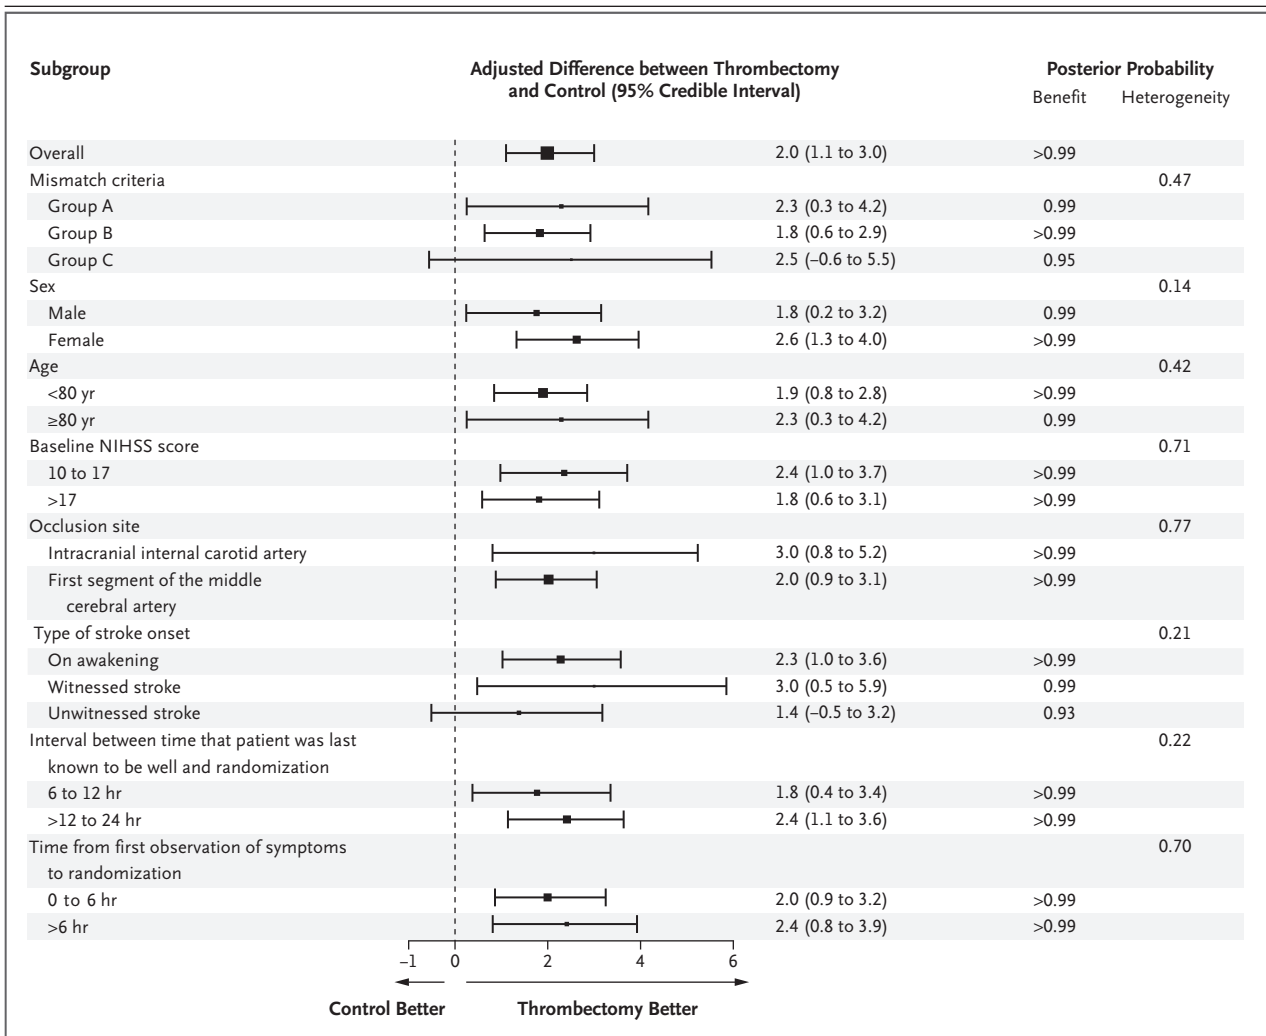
| Subgroup | Adjusted Difference between Thrombectomy and Control (95% Credible Interval) | Posterior Probability Benefit | Heterogeneity |
|---|---|---|---|
| Overall | 2.0 (1.1 to 3.0) | >0.99 | |
| Mismatch criteria | | | 0.47 |
| Group A | 2.3 (0.3 to 4.2) | 0.99 | |
| Group B | 1.8 (0.6 to 2.9) | >0.99 | |
| Group C | 2.5 (−0.6 to 5.5) | 0.95 | |
| Sex | | | 0.14 |
| Male | 1.8 (0.2 to 3.2) | 0.99 | |
| Female | 2.6 (1.3 to 4.0) | >0.99 | |
| Age | | | 0.42 |
| <80 yr | 1.9 (0.8 to 2.8) | >0.99 | |
| ≥80 yr | 2.3 (0.3 to 4.2) | 0.99 | |
| Baseline NIHSS score | | | 0.71 |
| 10 to 17 | 2.4 (1.0 to 3.7) | >0.99 | |
| >17 | 1.8 (0.6 to 3.1) | >0.99 | |
| Occlusion site | | | 0.77 |
| Intracranial internal carotid artery | 3.0 (0.8 to 5.2) | >0.99 | |
| First segment of the middle cerebral artery | 2.0 (0.9 to 3.1) | >0.99 | |
| Type of stroke onset | | | 0.21 |
| On awakening | 2.3 (1.0 to 3.6) | >0.99 | |
| Witnessed stroke | 3.0 (0.5 to 5.9) | 0.99 | |
| Unwitnessed stroke | 1.4 (−0.5 to 3.2) | 0.93 | |
| Interval between time that patient was last known to be well and randomization | | | 0.22 |
| 6 to 12 hr | 1.8 (0.4 to 3.4) | >0.99 | |
| >12 to 24 hr | 2.4 (1.1 to 3.6) | >0.99 | |
| Time from first observation of symptoms to randomization | | | 0.70 |
| 0 to 6 hr | 2.0 (0.9 to 3.2) | >0.99 | |
| >6 hr | 2.4 (0.8 to 3.9) | >0.99 | |

−1 0 2 4 6

Control Better Thrombectomy Better